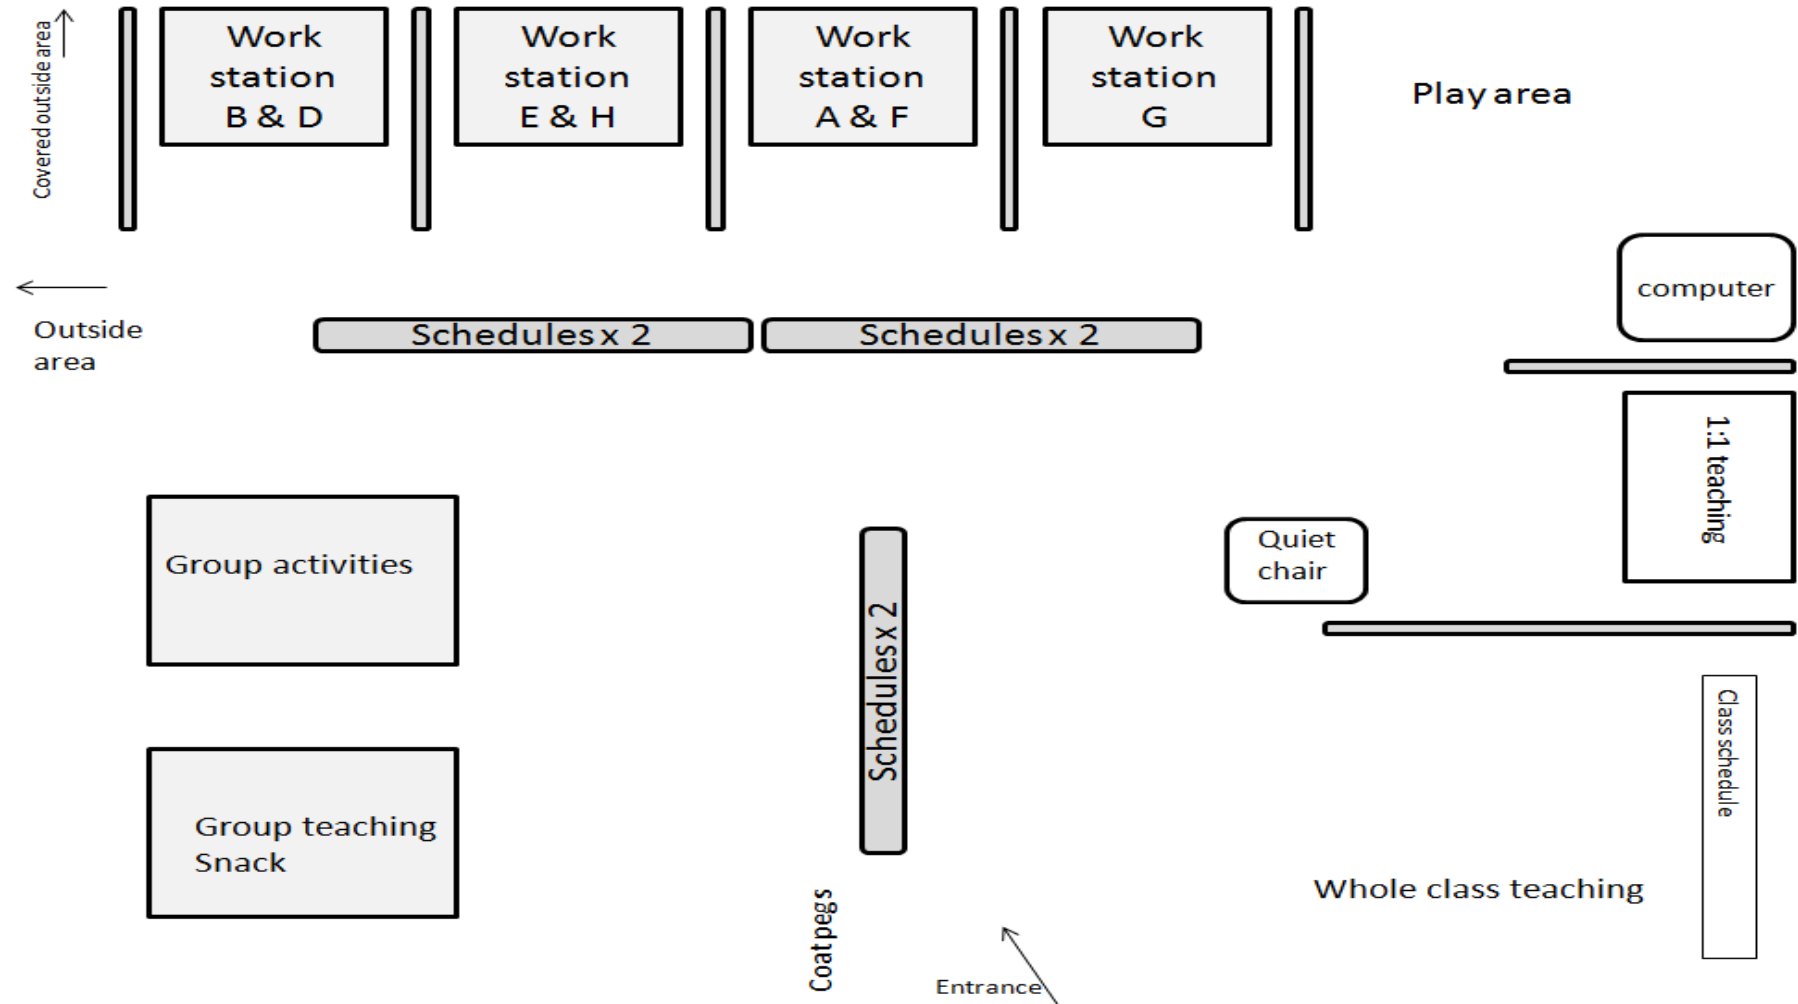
Covered outside area

Work station B & D

Work station E & H

Work station A & F

Work station G

Play area

computer

Outside area

Schedules x 2

Schedules x 2

1:1 teaching

Group activities

Quiet chair

Schedules x 2

Class schedule

Group teaching
Snack

Whole class teaching

Coat pegs

Entrance